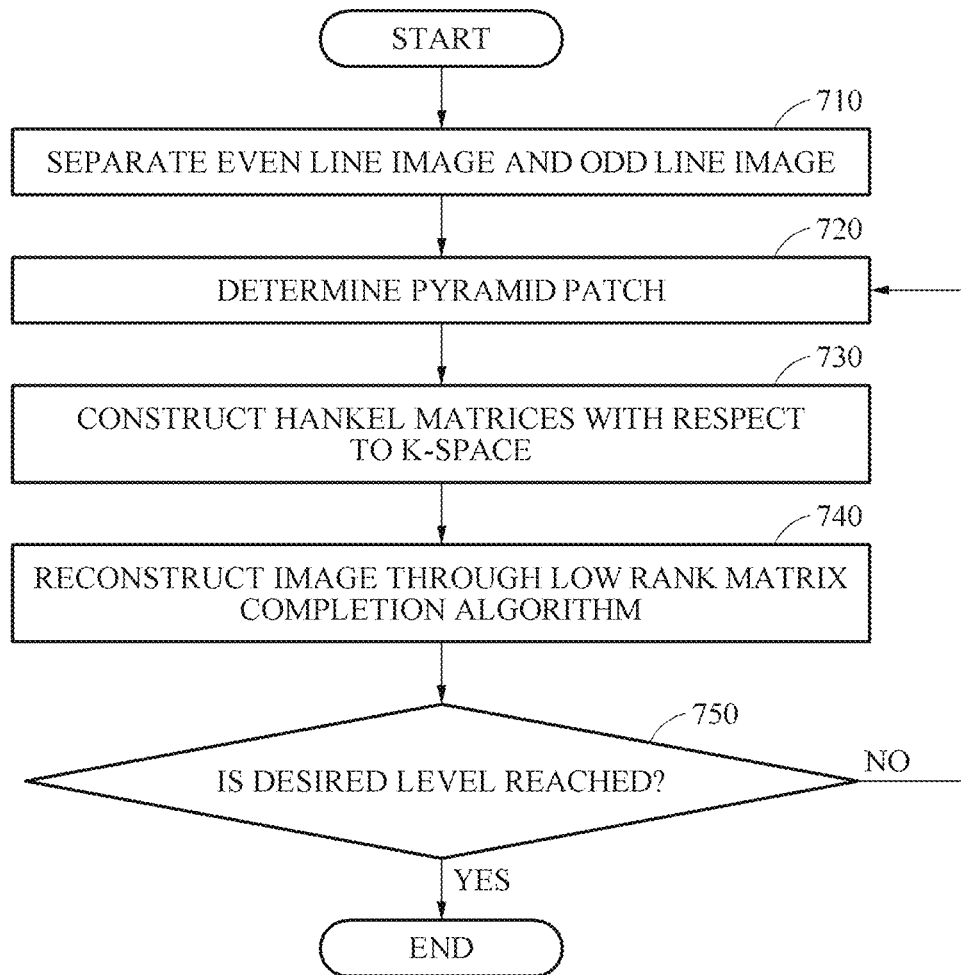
START

710

SEPARATE EVEN LINE IMAGE AND ODD LINE IMAGE

720

DETERMINE PYRAMID PATCH

730

CONSTRUCT HANKEL MATRICES WITH RESPECT TO K-SPACE

740

RECONSTRUCT IMAGE THROUGH LOW RANK MATRIX COMPLETION ALGORITHM

750

IS DESIRED LEVEL REACHED?

NO

YES

END